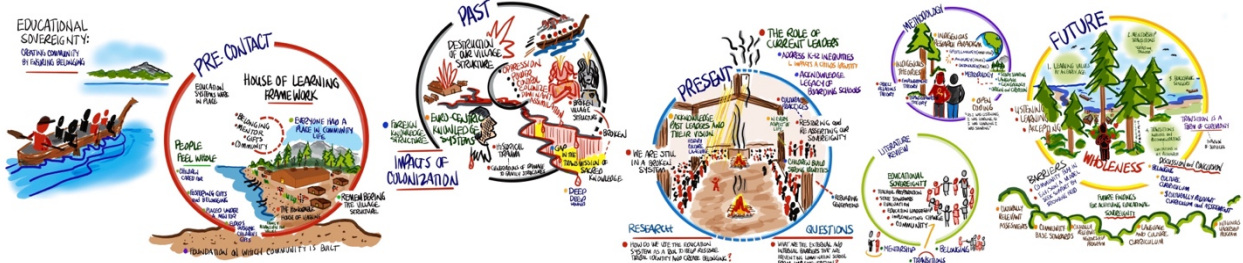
EDUCATIONAL SOVEREIGNTY: CREATING COMMUNITY BY FOSTERING BELONGING

PRE-CONTACT

HOUSE OF LEARNING FRAMEWORK

EDUCATION SYSTEMS WERE IN PLACE

BELONGING
MENTOR
GIFTS
COMMUNITY

EVERYONE HAD A PLACE IN COMMUNITY LIFE

PEOPLE FEEL WHOLE

CHILDREN CARED FOR

EVERYONE'S GIFTS HAD A PURPOSE

PLACES WHERE YOU CAN BE

THE EDUCATIONAL HOUSE OF LEARNING

REMEMBERING THE VILLAGE STRUCTURE

FOUNDATION ON WHICH COMMUNITY IS BUILT

PAST

DESTRUCTION OF OUR VILLAGE STRUCTURE

OPPRESSION POWER CONTROL

FOREIGN KNOWLEDGE STRUCTURES

EURO-CENTRIC KNOWLEDGE SYSTEMS

HISTORICAL TRAUMA

BROKEN VILLAGE STRUCTURE

BROKEN

GAP IN THE TRANSMISSION OF SACRED KNOWLEDGE

DEEP DIVIDE

IMPACTS OF COLONIZATION

THE ROLE OF CURRENT LEADERS

ADDRESS K-12 INEQUITIES

ACKNOWLEDGE LEGACY OF BOARDING SCHOOLS

PRESENT

ACKNOWLEDGE PAST LEADERS AND THEIR VISION

WE ARE STILL IN A BROKEN SYSTEM

RESTORING AND RE-ASSERTING OUR TRADITIONS

REBUILDING GOVERNANCE

RESEARCH

QUESTIONS

HOW DO WE USE THE EDUCATION SYSTEM AS A TOOL TO HELP RESTORE TRIBAL IDENTITY AND CREATE BELONGING?

WHAT ARE THE INTERNAL AND EXTERNAL BARRIERS THAT ARE PREVENTING LONG-HOUSE SCHOOL FROM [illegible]

METHODOLOGY

INDIGENOUS RESEARCH PARADIGM

INDIGENOUS RESEARCH

METHODOLOGY

OPEN CODING

LITERATURE REVIEW

EDUCATIONAL SOVEREIGNTY

COMMUNITY

MENTORSHIP

BELONGING

TRANSITIONS

FUTURE

WHOLENESS

LISTENING
LEARNING
ACCEPTING

TRANSITION IS A FORM OF CURRENCY

DISCIPLINE AND PUNISHMENT

CULTURE CURRICULUM

BARRIERS

FUTURE FINDINGS FOR RESTORING EDUCATIONAL SOVEREIGNTY

CULTURALLY RELEVANT ASSESSMENTS

COMMUNITY BASED STANDARDS

LANGUAGE AND CULTURE CURRICULUM